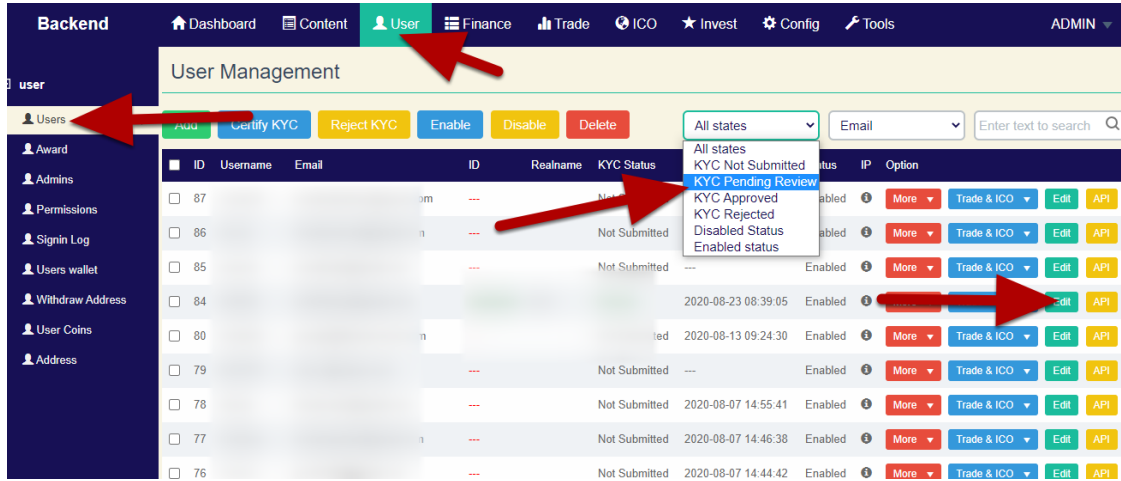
Backend | Dashboard | Content | User | Finance | Trade | ICO | Invest | Config | Tools | ADMIN

user
Users
Award
Admins
Permissions
Signin Log
Users wallet
Withdraw Address
User Coins
Address

User Management

Add | Certify KYC | Reject KYC | Enable | Disable | Delete

All states
All states
KYC Not Submitted
KYC Pending Review
KYC Approved
KYC Rejected
Disabled Status
Enabled status

Email

Enter text to search

| | ID | Username | Email | ID | Realname | KYC Status | | tus | IP | Option |
|---|---|---|---|---|---|---|---|---|---|---|
| | 87 | | om | --- | | No | | Enabled | | More, Trade & ICO, Edit, API |
| | 86 | | n | --- | | Not Submitted | | Enabled | | More, Trade & ICO, Edit, API |
| | 85 | | | --- | | Not Submitted | --- | Enabled | | More, Trade & ICO, Edit, API |
| | 84 | | | | | | 2020-08-23 08:39:05 | Enabled | | More, Edit, API |
| | 80 | | n | | | ted | 2020-08-13 09:24:30 | Enabled | | More, Trade & ICO, Edit, API |
| | 79 | | | --- | | Not Submitted | --- | Enabled | | More, Trade & ICO, Edit, API |
| | 78 | | | --- | | Not Submitted | 2020-08-07 14:55:41 | Enabled | | More, Trade & ICO, Edit, API |
| | 77 | | n | --- | | Not Submitted | 2020-08-07 14:46:38 | Enabled | | More, Trade & ICO, Edit, API |
| | 76 | | | --- | | Not Submitted | 2020-08-07 14:44:42 | Enabled | | More, Trade & ICO, Edit, API |